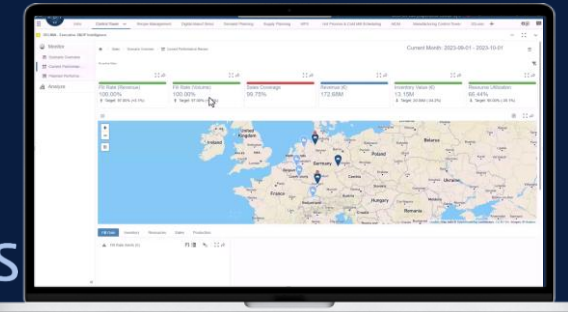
Current Month: 2023-09-01 - 2023-10-01

Monitor

Analyze

Fill Rate (Revenue)
100.00%

Fill Rate (Volume)
100.00%

Sales Coverage
99.73%

Revenue (€)
172.88M

Inventory Value (€)
13.15M

Resource Utilization
66.44%

Ireland

United Kingdom

Germany

Poland

Belarus

Ukraine

France

Czechia

Austria

Hungary

Romania

Italy

Fill Rate

Inventory

Resources

Sales

Production

S